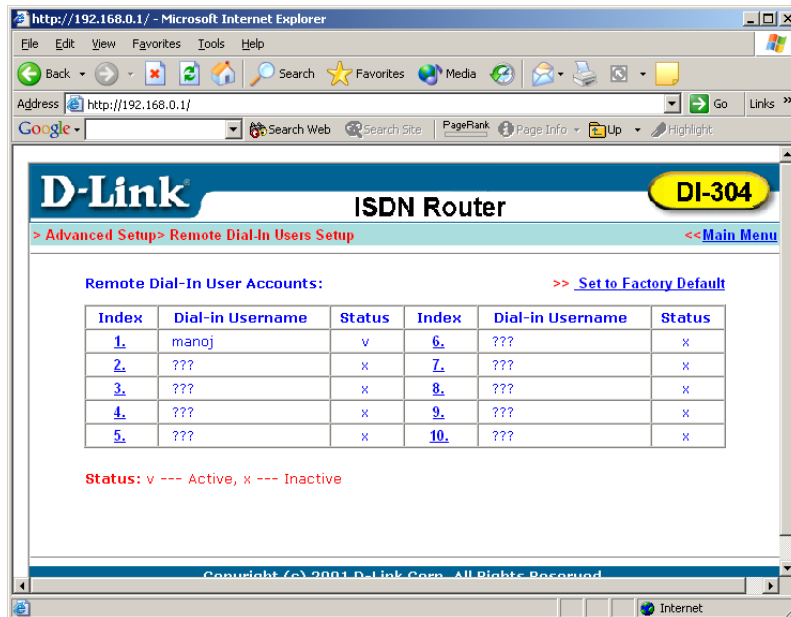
http://192.168.0.1/ - Microsoft Internet Explorer

File Edit View Favorites Tools Help

Back Search Favorites Media

Address http://192.168.0.1/ Go Links

Google Search Web Search Site PageRank Page Info Up Highlight

D-Link

ISDN Router

DI-304

> Advanced Setup> Remote Dial-In Users Setup

<<Main Menu

Remote Dial-In User Accounts:

>> Set to Factory Default

| Index | Dial-in Username | Status | Index | Dial-in Username | Status |
|---|---|---|---|---|---|
| 1. | manoj | v | 6. | ??? | x |
| 2. | ??? | x | 7. | ??? | x |
| 3. | ??? | x | 8. | ??? | x |
| 4. | ??? | x | 9. | ??? | x |
| 5. | ??? | x | 10. | ??? | x |

Status: v --- Active, x --- Inactive

Copyright (c) 2001 D-Link Corp. All Rights Reserved

Internet